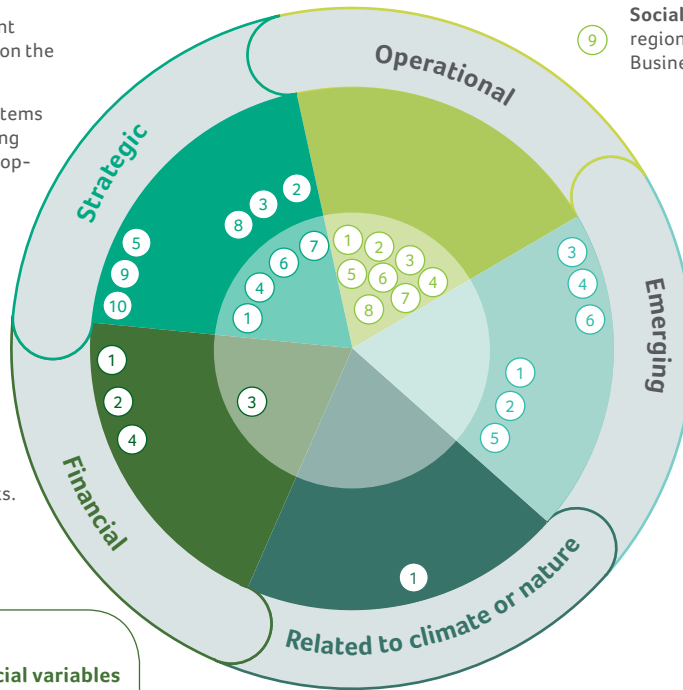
nt
on the

tems
ng
op-

ks.

cial variables

9 Social
region
Busine

Operational

Strategic

2
3
8
5
9
10

7
6
4
1

1
2
3
5
6
4
8
7

3
4
6

Emerging

1
2
5

1
2
4

3

Financial

1

Related to climate or nature